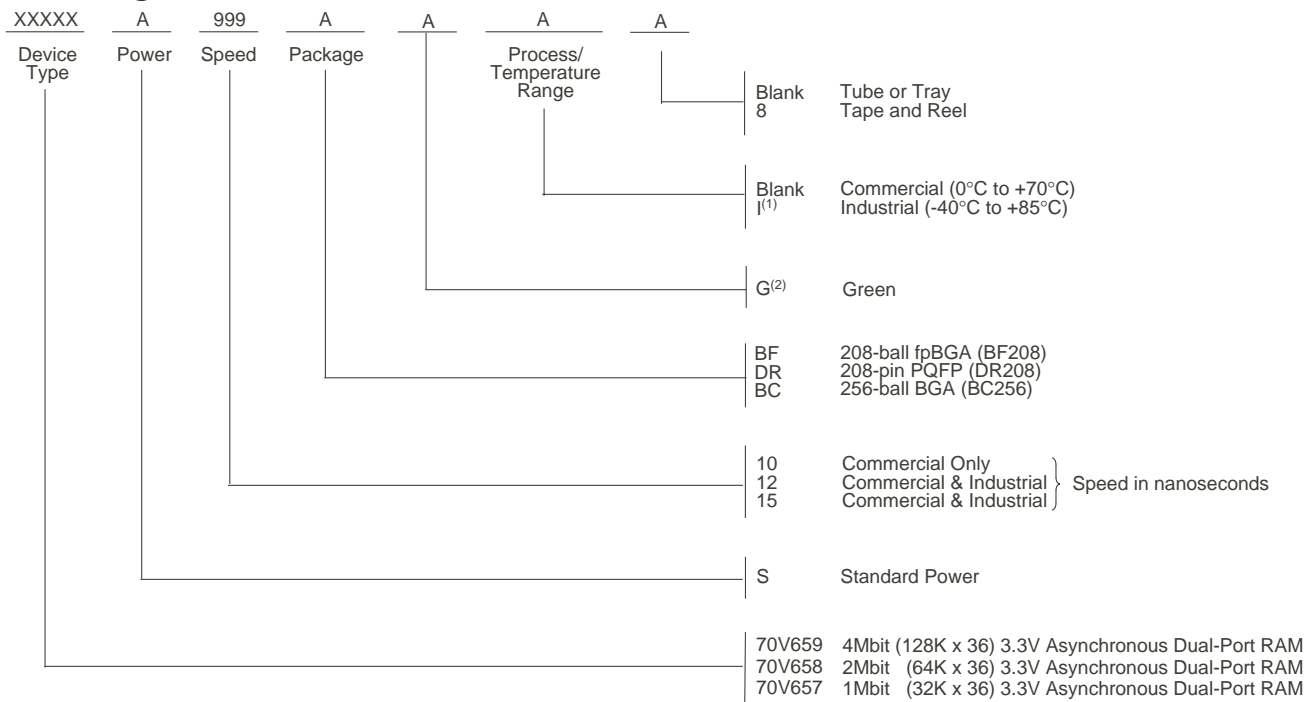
XXXXX A 999 A A A A

Device Type Power Speed Package Process/ Temperature Range

Blank Tube or Tray
8 Tape and Reel

Blank Commercial (0°C to +70°C)
I$^{(1)}$ Industrial (-40°C to +85°C)

G$^{(2)}$ Green

BF 208-ball fpBGA (BF208)
DR 208-pin PQFP (DR208)
BC 256-ball BGA (BC256)

10 Commercial Only
12 Commercial & Industrial
15 Commercial & Industrial
Speed in nanoseconds

S Standard Power

70V659 4Mbit (128K x 36) 3.3V Asynchronous Dual-Port RAM
70V658 2Mbit (64K x 36) 3.3V Asynchronous Dual-Port RAM
70V657 1Mbit (32K x 36) 3.3V Asynchronous Dual-Port RAM